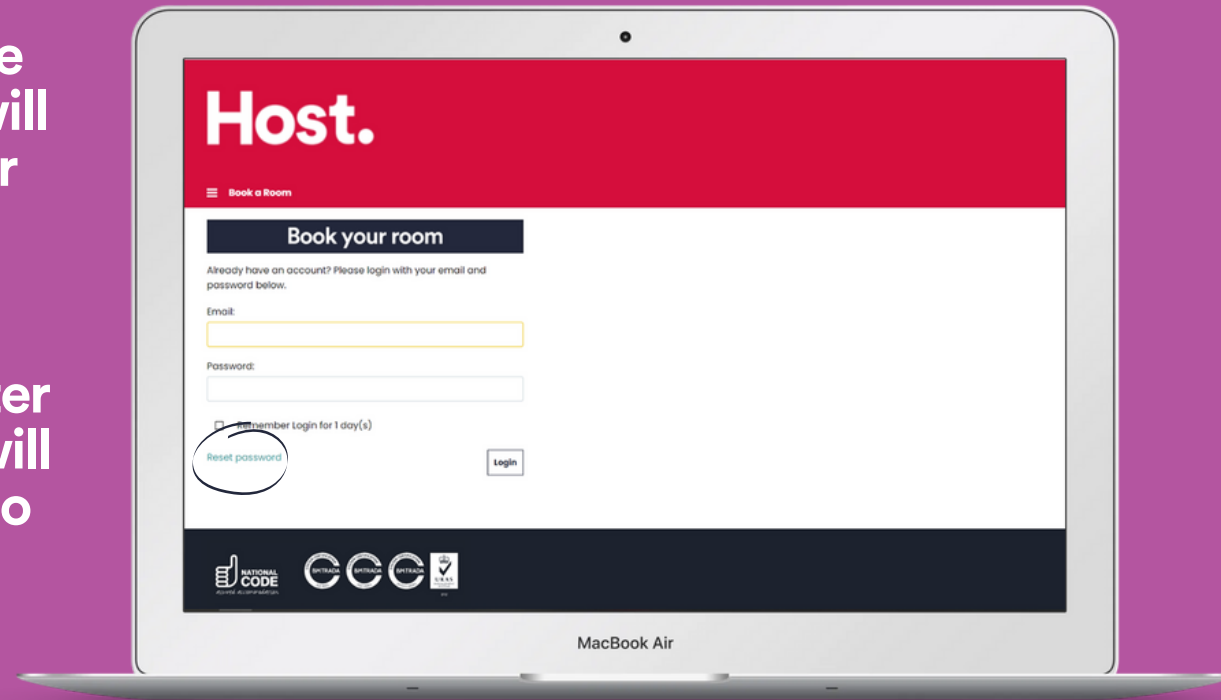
e
vill
r

er
vill
o

Host.

Book a Room

Book your room

Already have an account? Please login with your email and password below.

Email:

Password:

Remember Login for 1 day(s)

Reset password

Login

NATIONAL CODE

BMTRADA BMTRADA BMTRADA UKAS

MacBook Air